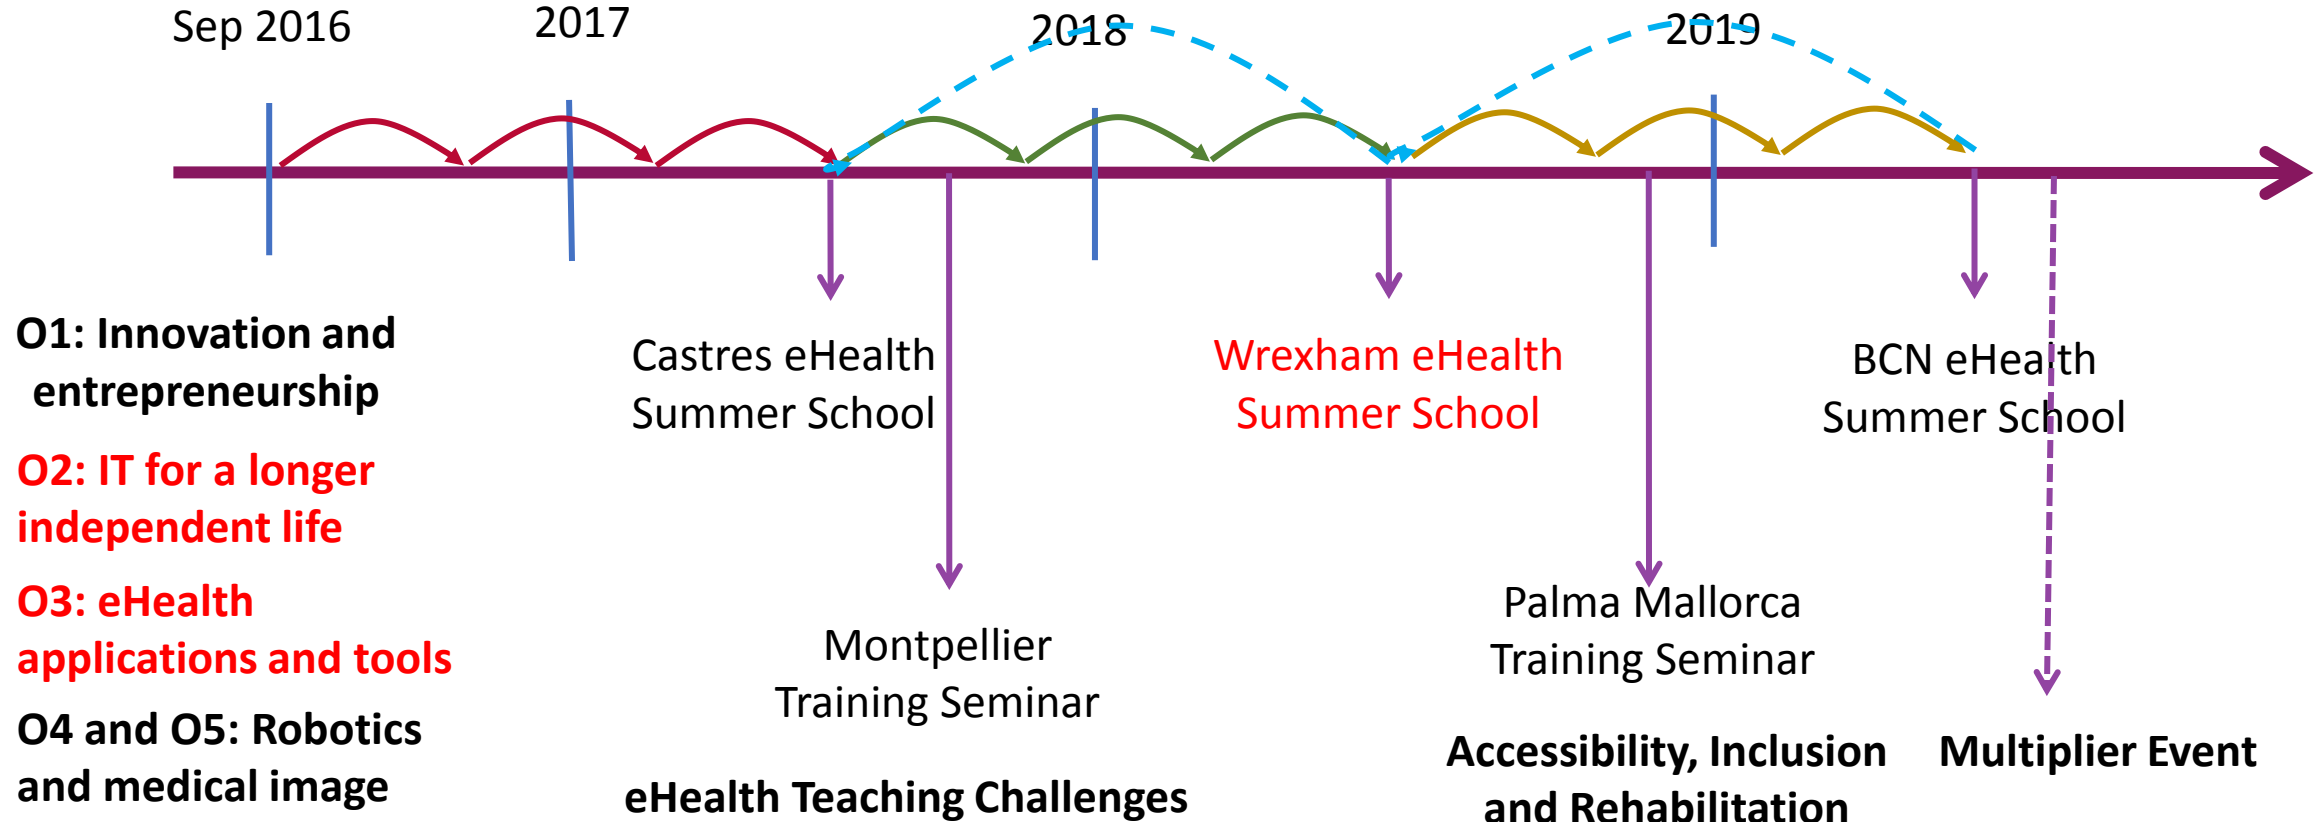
Sep 2016

2017

2018

2019

O1: Innovation and entrepreneurship

O2: IT for a longer independent life

O3: eHealth applications and tools

O4 and O5: Robotics and medical image

Castres eHealth Summer School

Montpellier Training Seminar

eHealth Teaching Challenges

Wrexham eHealth Summer School

Palma Mallorca Training Seminar

Accessibility, Inclusion and Rehabilitation

BCN eHealth Summer School

Multiplier Event